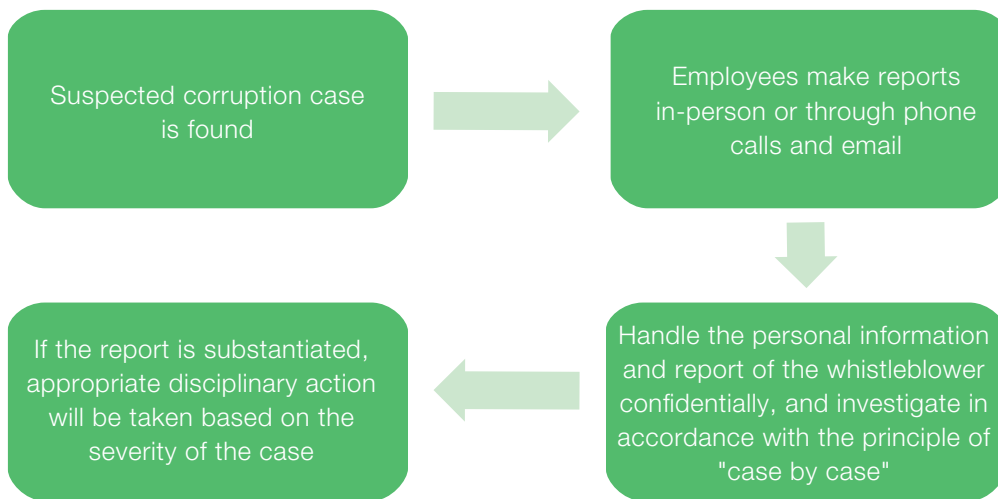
Suspected corruption case is found

Employees make reports in-person or through phone calls and email

Handle the personal information and report of the whistleblower confidentially, and investigate in accordance with the principle of "case by case"

If the report is substantiated, appropriate disciplinary action will be taken based on the severity of the case